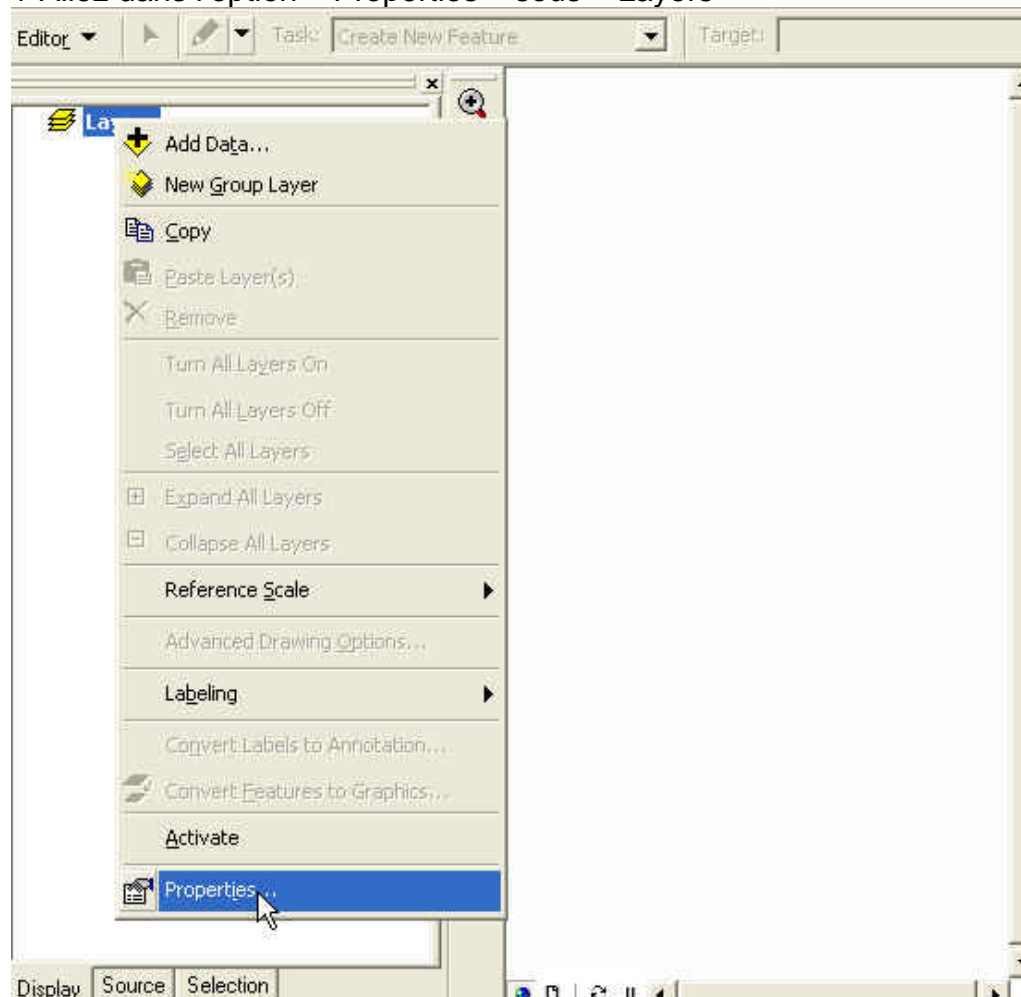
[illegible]

Editor ▾ Task: Create New Feature Target:

La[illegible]

Add Data...
New Group Layer
Copy
Paste Layer(s)
Remove
Turn All Layers On
Turn All Layers Off
Select All Layers
Expand All Layers
Collapse All Layers
Reference Scale
Advanced Drawing Options...
Labeling
Convert Labels to Annotation...
Convert Features to Graphics...
Activate
Properties...

Display Source Selection